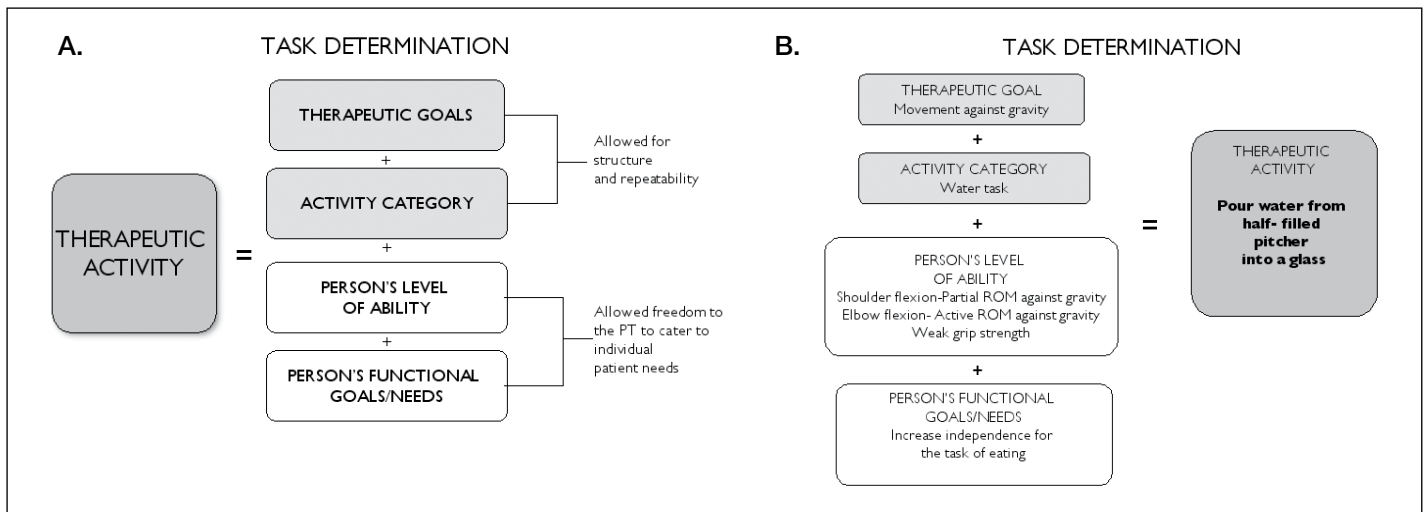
A.

TASK DETERMINATION

THERAPEUTIC ACTIVITY

=

THERAPEUTIC GOALS

+

ACTIVITY CATEGORY

Allowed for structure and repeatability

+

PERSON'S LEVEL OF ABILITY

+

PERSON'S FUNCTIONAL GOALS/NEEDS

Allowed freedom to the PT to cater to individual patient needs

B.

TASK DETERMINATION

THERAPEUTIC GOAL
Movement against gravity

+

ACTIVITY CATEGORY
Water task

+

PERSON'S LEVEL OF ABILITY
Shoulder flexion-Partial ROM against gravity
Elbow flexion- Active ROM against gravity
Weak grip strength

+

PERSON'S FUNCTIONAL GOALS/NEEDS
Increase independence for the task of eating

=

THERAPEUTIC ACTIVITY

Pour water from half- filled pitcher into a glass